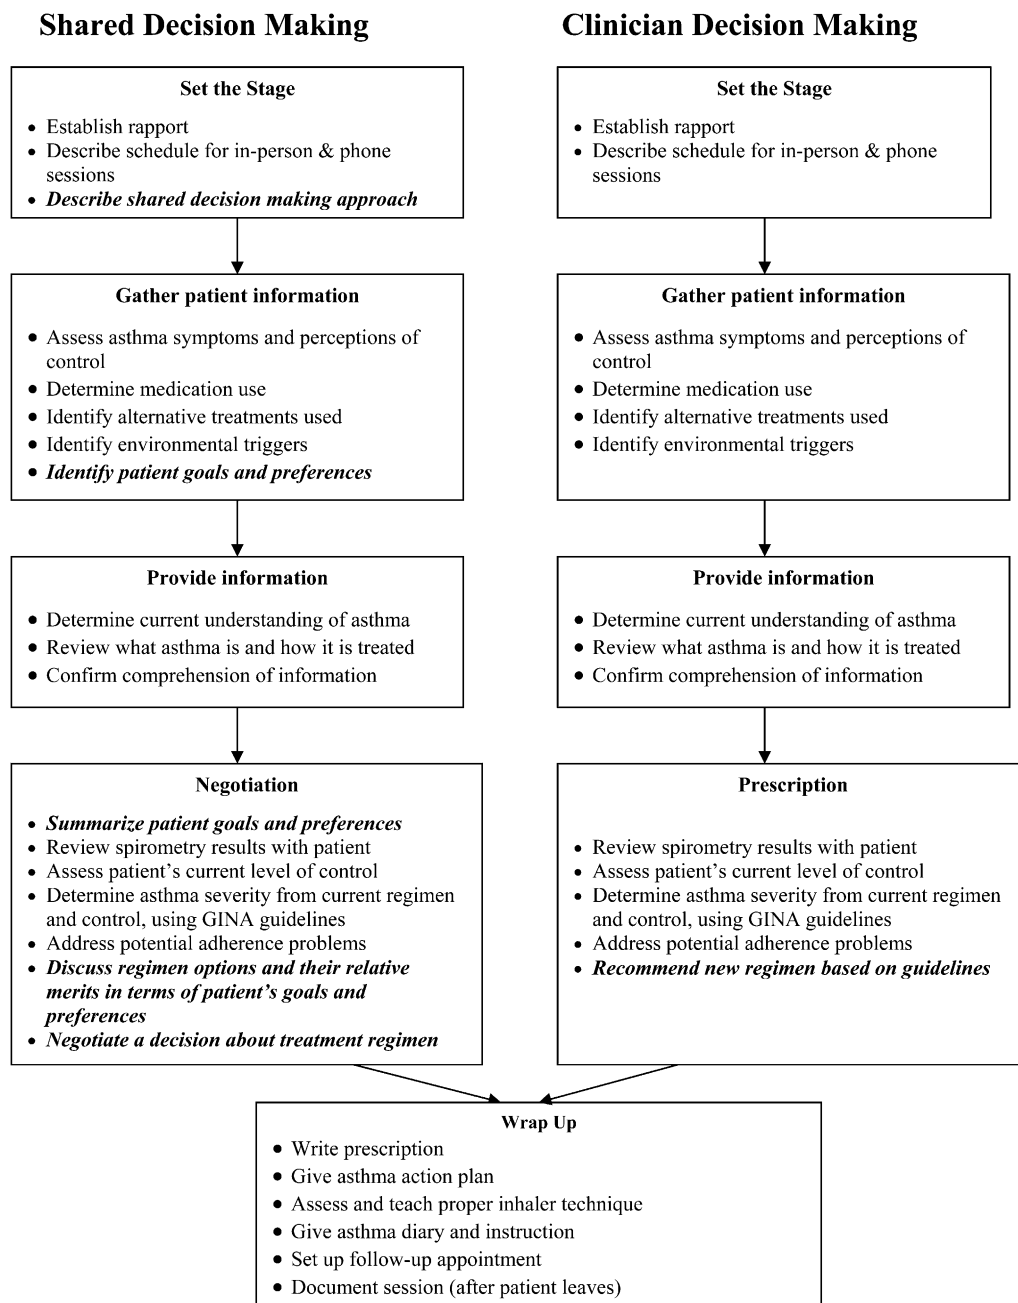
Shared Decision Making

Set the Stage

- Establish rapport
- Describe schedule for in-person & phone sessions
- Describe shared decision making approach

Gather patient information

- Assess asthma symptoms and perceptions of control
- Determine medication use
- Identify alternative treatments used
- Identify environmental triggers
- Identify patient goals and preferences

Provide information

- Determine current understanding of asthma
- Review what asthma is and how it is treated
- Confirm comprehension of information

Negotiation

- Summarize patient goals and preferences
- Review spirometry results with patient
- Assess patient's current level of control
- Determine asthma severity from current regimen and control, using GINA guidelines
- Address potential adherence problems
- Discuss regimen options and their relative merits in terms of patient's goals and preferences
- Negotiate a decision about treatment regimen

Clinician Decision Making

Set the Stage

- Establish rapport
- Describe schedule for in-person & phone sessions

Gather patient information

- Assess asthma symptoms and perceptions of control
- Determine medication use
- Identify alternative treatments used
- Identify environmental triggers

Provide information

- Determine current understanding of asthma
- Review what asthma is and how it is treated
- Confirm comprehension of information

Prescription

- Review spirometry results with patient
- Assess patient's current level of control
- Determine asthma severity from current regimen and control, using GINA guidelines
- Address potential adherence problems
- Recommend new regimen based on guidelines

Wrap Up

- Write prescription
- Give asthma action plan
- Assess and teach proper inhaler technique
- Give asthma diary and instruction
- Set up follow-up appointment
- Document session (after patient leaves)